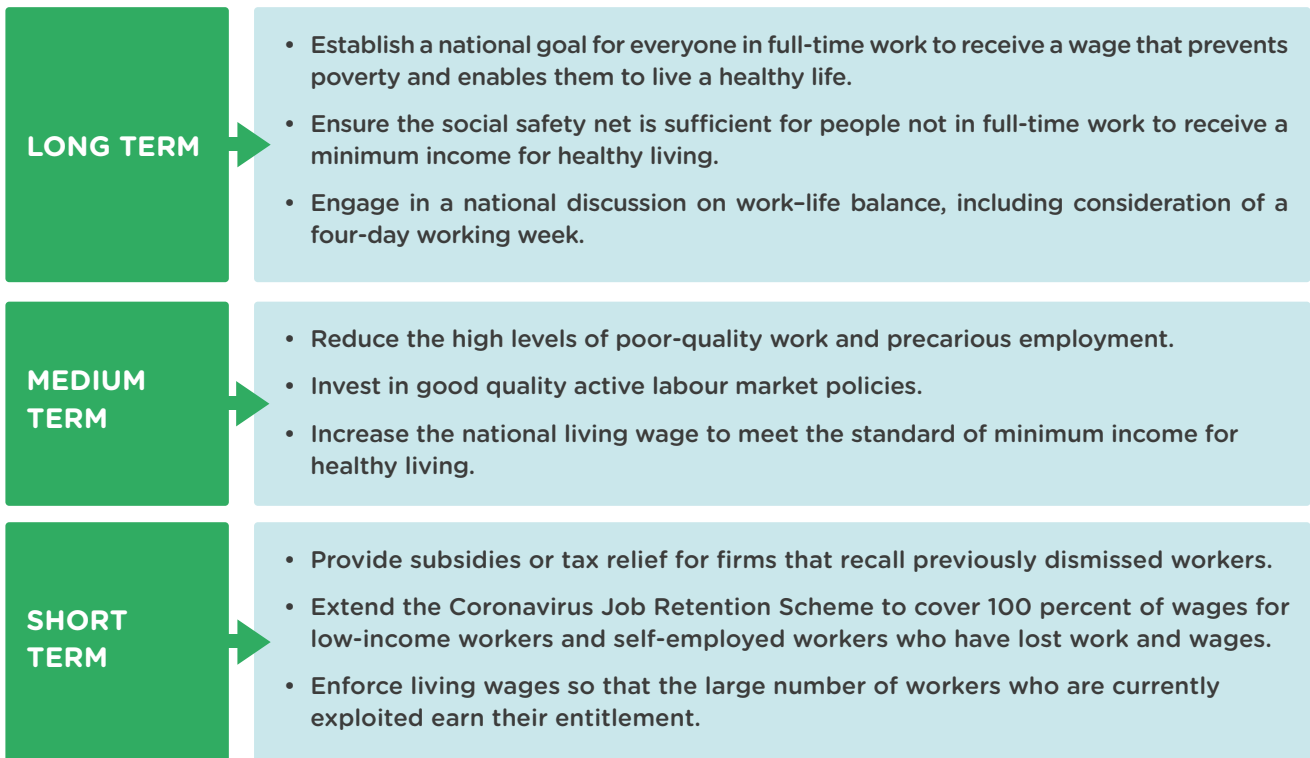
LONG TERM

- Establish a national goal for everyone in full-time work to receive a wage that prevents poverty and enables them to live a healthy life.
- Ensure the social safety net is sufficient for people not in full-time work to receive a minimum income for healthy living.
- Engage in a national discussion on work–life balance, including consideration of a four-day working week.

MEDIUM TERM

- Reduce the high levels of poor-quality work and precarious employment.
- Invest in good quality active labour market policies.
- Increase the national living wage to meet the standard of minimum income for healthy living.

SHORT TERM

- Provide subsidies or tax relief for firms that recall previously dismissed workers.
- Extend the Coronavirus Job Retention Scheme to cover 100 percent of wages for low-income workers and self-employed workers who have lost work and wages.
- Enforce living wages so that the large number of workers who are currently exploited earn their entitlement.